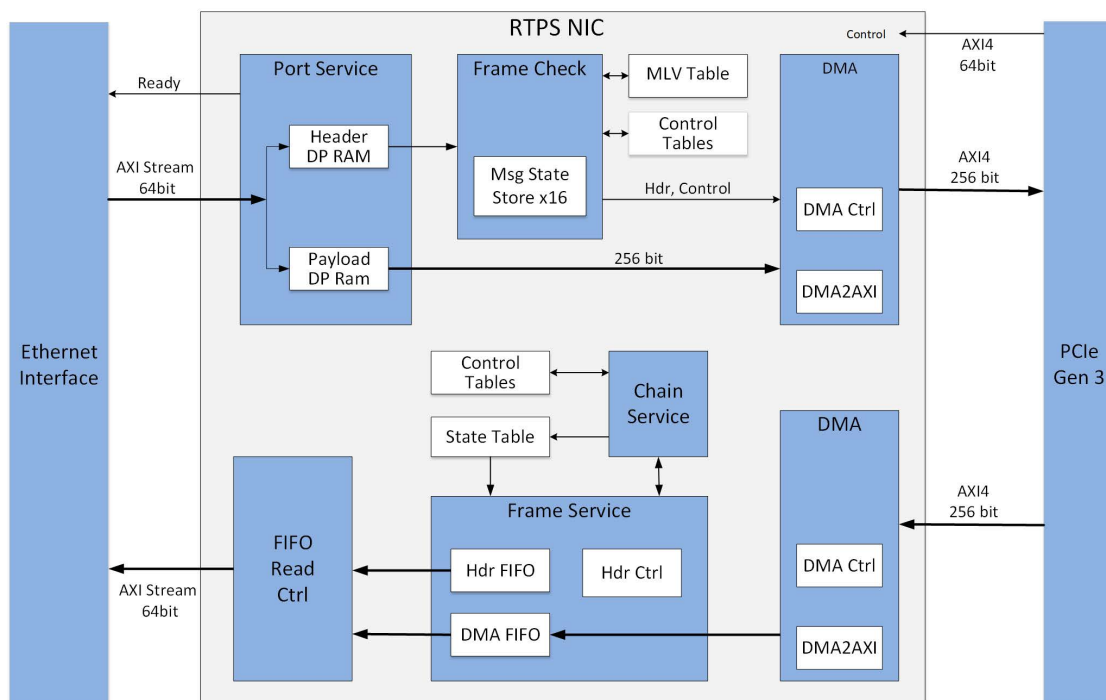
RTPS NIC

Control

AXI4
64bit

Ready

Port Service

Frame Check

MLV Table

DMA

Header
DP RAM

Control
Tables

AXI Stream
64bit

Msg State
Store x16

AXI4
256 bit

Hdr, Control

DMA Ctrl

Payload
DP Ram

256 bit

DMA2AXI

Ethernet
Interface

PCIe
Gen 3

Control
Tables

Chain
Service

State Table

DMA

FIFO
Read
Ctrl

Frame Service

AXI4
256 bit

Hdr FIFO

Hdr Ctrl

DMA Ctrl

AXI Stream
64bit

DMA FIFO

DMA2AXI